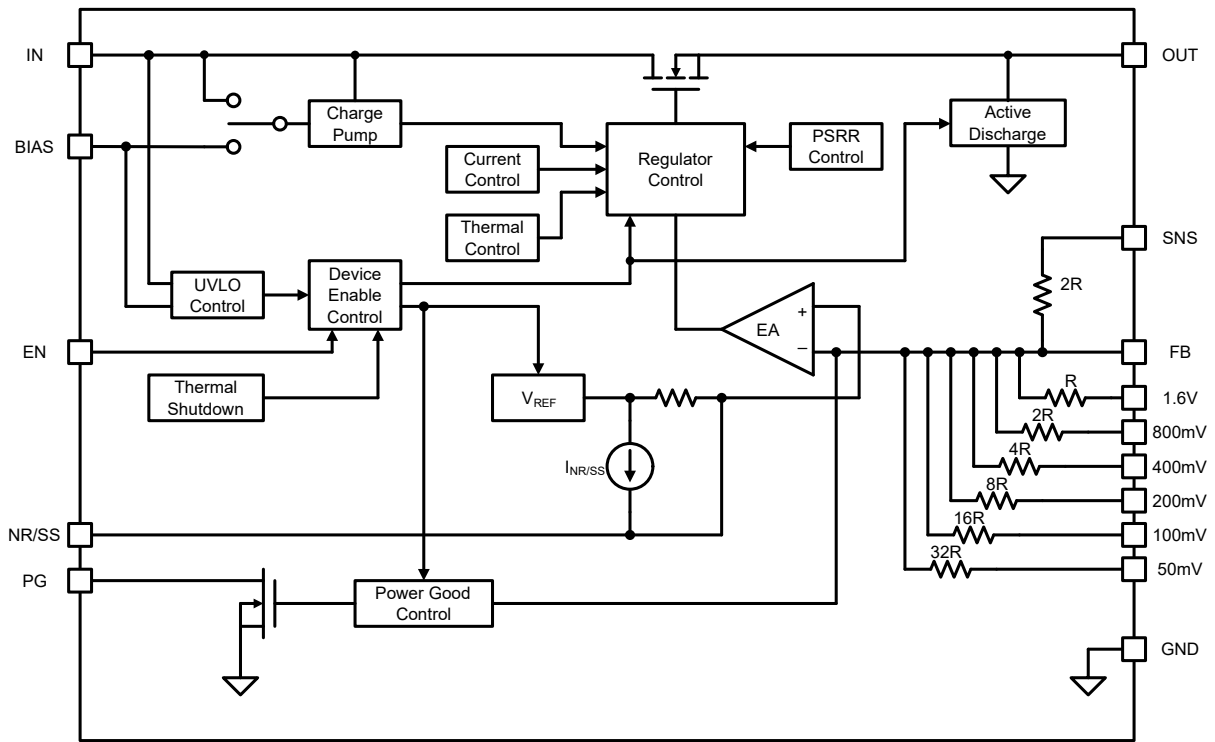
IN
BIAS
Charge Pump
Current Control
Thermal Control
Regulator Control
PSRR Control
Active Discharge
OUT
SNS
2R
UVLO Control
Device Enable Control
EN
Thermal Shutdown
EA
+
–
FB
$V_{REF}$
R
1.6V
2R
800mV
4R
400mV
8R
200mV
$I_{NR/SS}$
16R
100mV
NR/SS
32R
50mV
PG
Power Good Control
GND